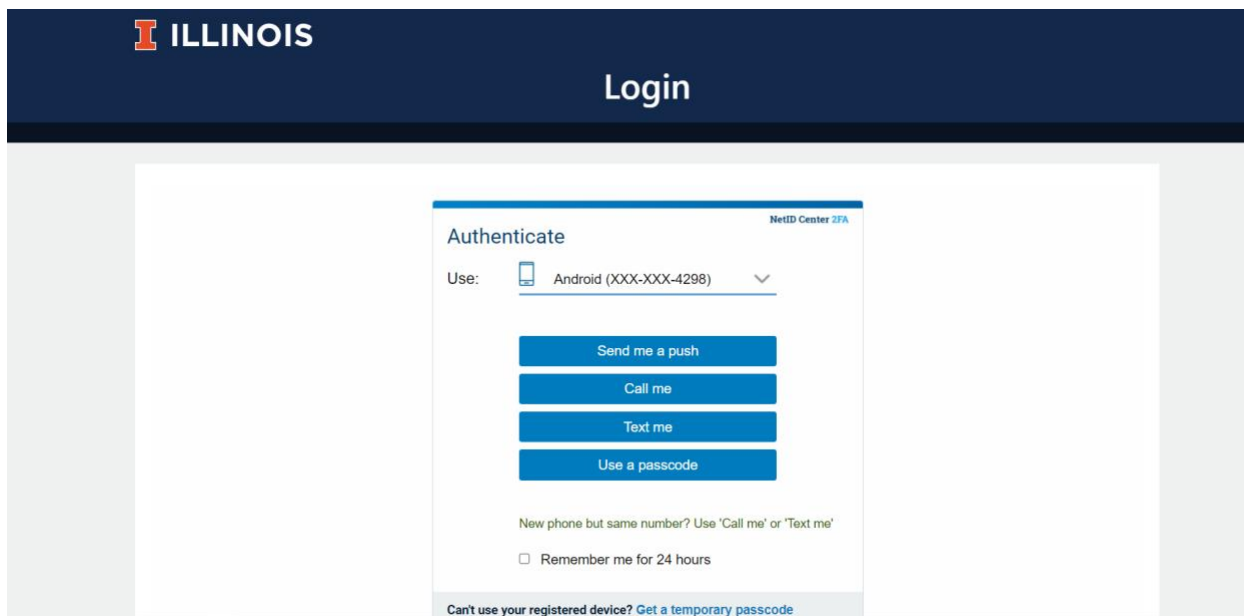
ILLINOIS

Login

NetID Center 2FA

Authenticate

Use: Android (XXX-XXX-4298)

Send me a push

Call me

Text me

Use a passcode

New phone but same number? Use 'Call me' or 'Text me'

Remember me for 24 hours

Can't use your registered device? Get a temporary passcode